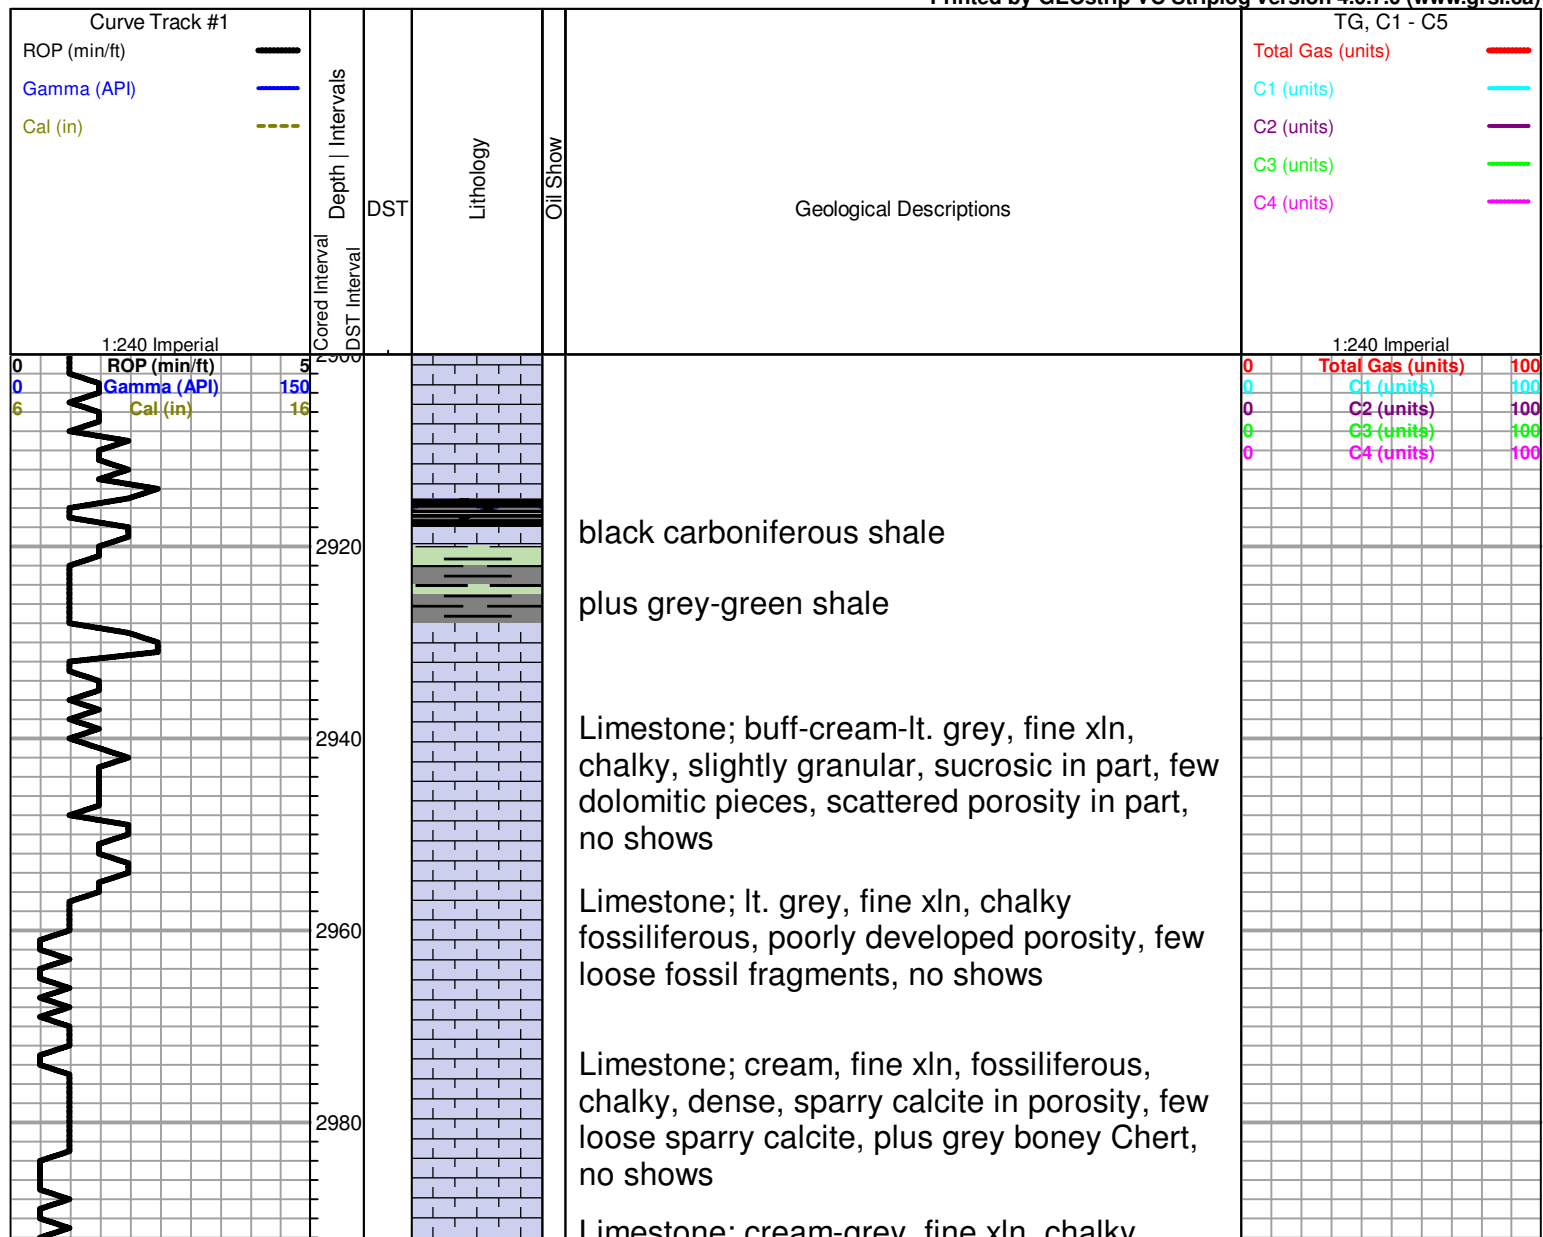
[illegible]

Curve Track #1
ROP (min/ft)
Gamma (API)
Cal (in)
1:240 Imperial

Cored Interval
Depth | Intervals
DST Interval
DST
Lithology
Oil Show
Geological Descriptions

TG, C1 - C5
Total Gas (units)
C1 (units)
C2 (units)
C3 (units)
C4 (units)
1:240 Imperial

0 ROP (min/ft) 5
0 Gamma (API) 150
6 Cal (in) 16

0 Total Gas (units) 100
0 C1 (units) 100
0 C2 (units) 100
0 C3 (units) 100
0 C4 (units) 100

2920
2940
2960
2980

black carboniferous shale

plus grey-green shale

Limestone; buff-cream-lt. grey, fine xln, chalky, slightly granular, sucrosic in part, few dolomitic pieces, scattered porosity in part, no shows

Limestone; lt. grey, fine xln, chalky fossiliferous, poorly developed porosity, few loose fossil fragments, no shows

Limestone; cream, fine xln, fossiliferous, chalky, dense, sparry calcite in porosity, few loose sparry calcite, plus grey boney Chert, no shows

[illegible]